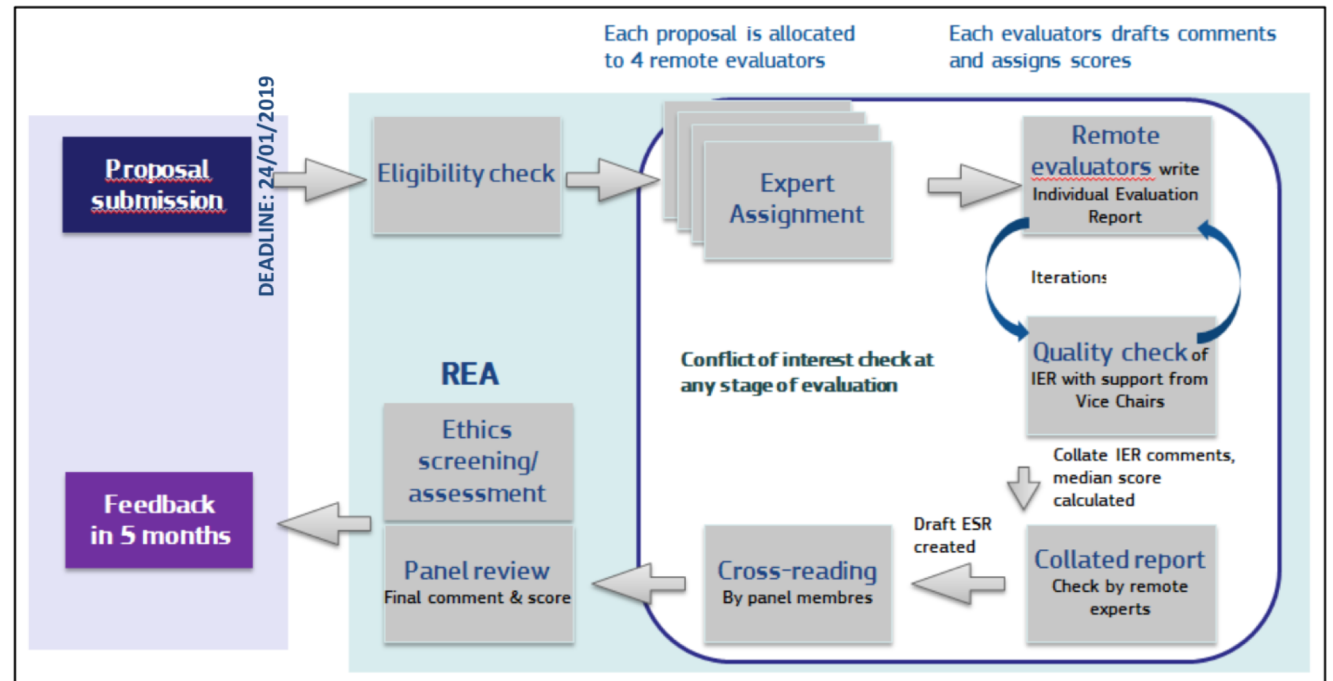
Each proposal is allocated to 4 remote evaluators

Each evaluators drafts comments and assigns scores

Proposal submission

DEADLINE: 24/01/2019

Eligibility check

Expert Assignment

Remote evaluators write Individual Evaluation Report

Iterations

Quality check of IER with support from Vice Chairs

Conflict of interest check at any stage of evaluation

REA

Ethics screening/ assessment

Feedback in 5 months

Collate IER comments, median score calculated

Draft ESR created

Panel review
Final comment & score

Cross-reading
By panel membres

Collated report
Check by remote experts